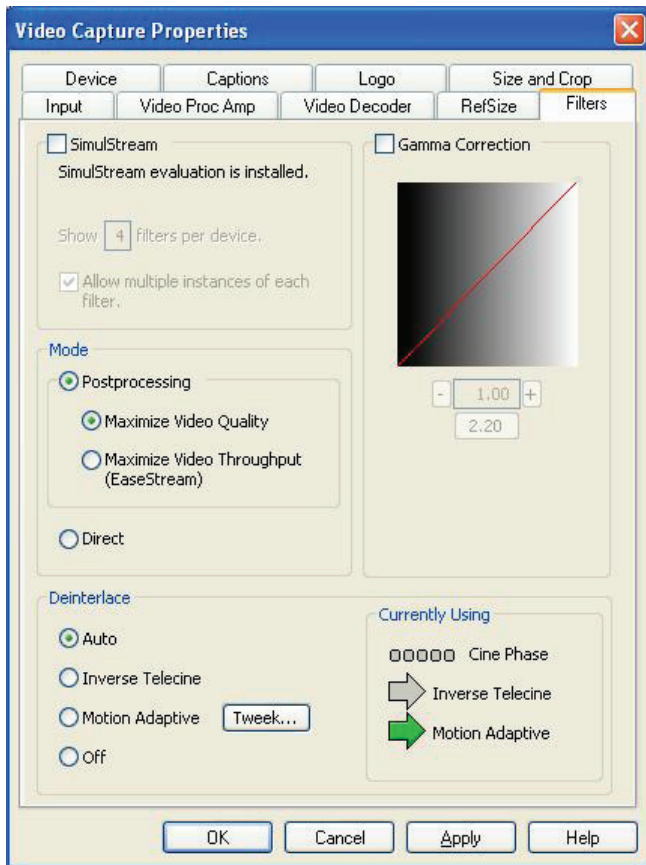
Video Capture Properties

Device | Captions | Logo | Size and Crop
Input | Video Proc Amp | Video Decoder | RefSize | Filters

SimulStream
SimulStream evaluation is installed.

Show 4 filters per device.

Allow multiple instances of each filter.

Gamma Correction

- 1.00 +
2.20

Mode
Postprocessing
Maximize Video Quality
Maximize Video Throughput (EaseStream)
Direct

Deinterlace
Auto
Inverse Telecine
Motion Adaptive Tweek...
Off

Currently Using
Cine Phase
Inverse Telecine
Motion Adaptive

OK Cancel Apply Help